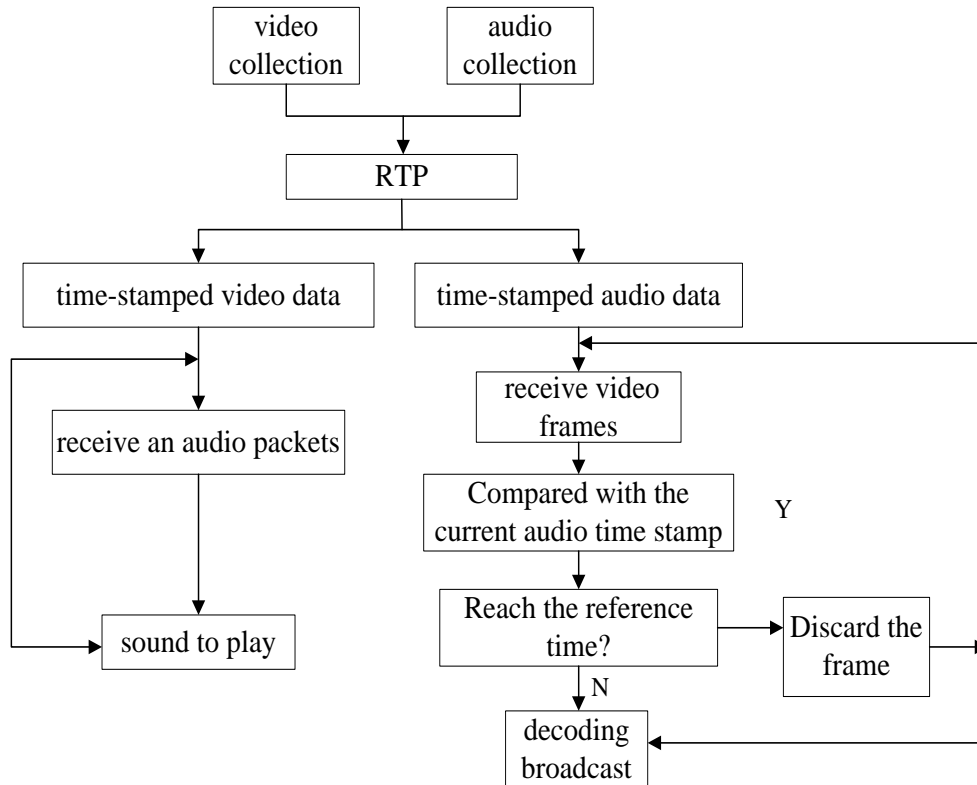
video collection

audio collection

RTP

time-stamped video data

time-stamped audio data

receive an audio packets

sound to play

receive video frames

Compared with the current audio time stamp

Y

Reach the reference time?

Discard the frame

N

decoding broadcast